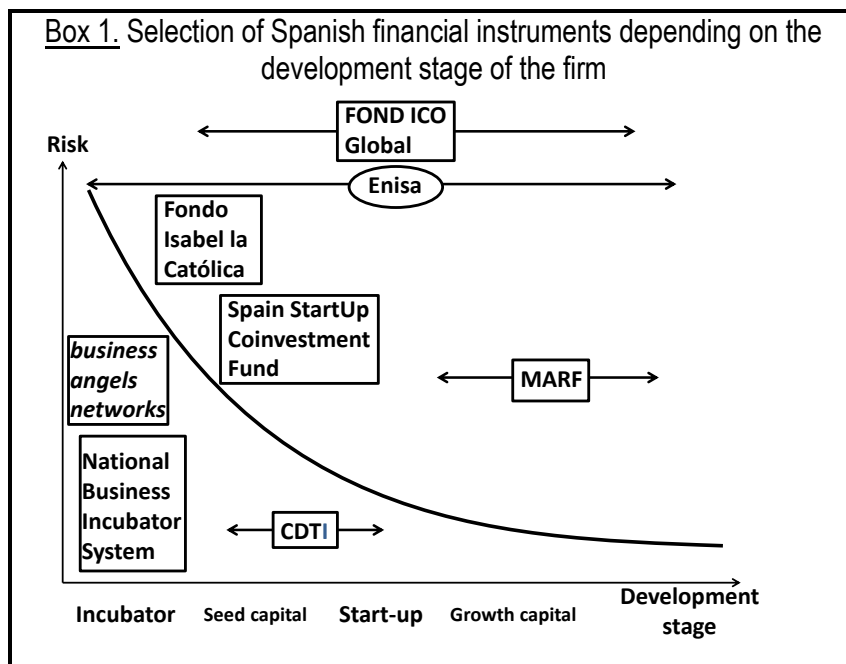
Box 1. Selection of Spanish financial instruments depending on the development stage of the firm

FOND ICO Global

Risk

Enisa

Fondo Isabel la Católica

Spain StartUp Coinvestment Fund

business angels networks

MARF

National Business Incubator System

CDTI

Incubator Seed capital Start-up Growth capital Development stage